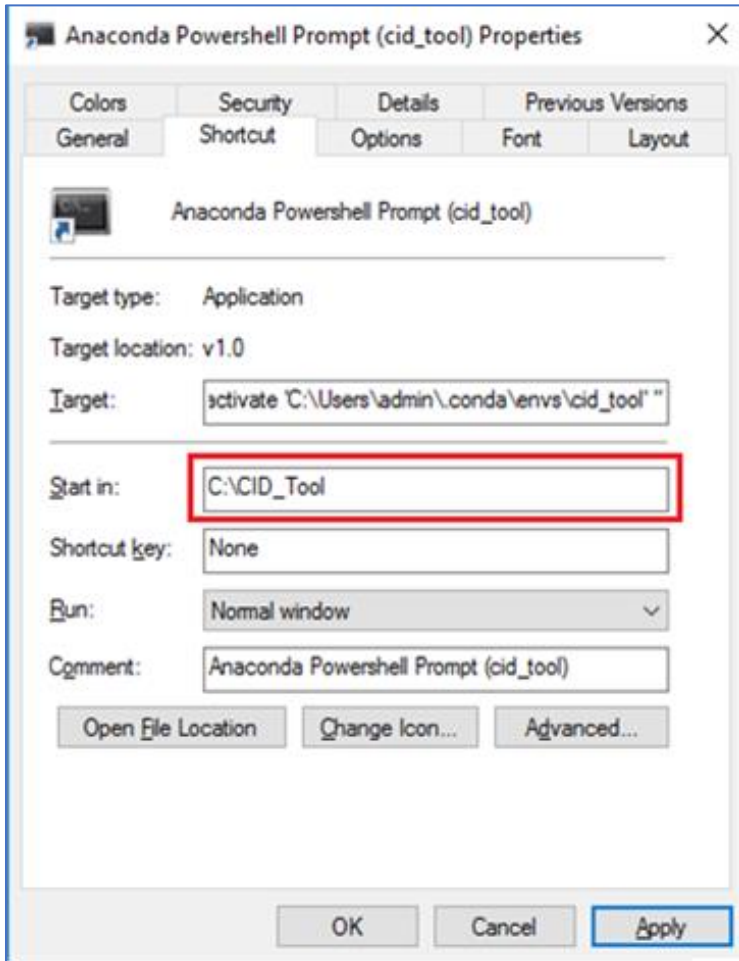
Anaconda Powershell Prompt (cid_tool) Properties

Colors Security Details Previous Versions
General Shortcut Options Font Layout

Anaconda Powershell Prompt (cid_tool)

Target type: Application

Target location: v1.0

Target: activate 'C:\Users\admin\.conda\envs\cid_tool' "

Start in: C:\CID_Tool

Shortcut key: None

Run: Normal window

Comment: Anaconda Powershell Prompt (cid_tool)

Open File Location Change Icon... Advanced...

OK Cancel Apply